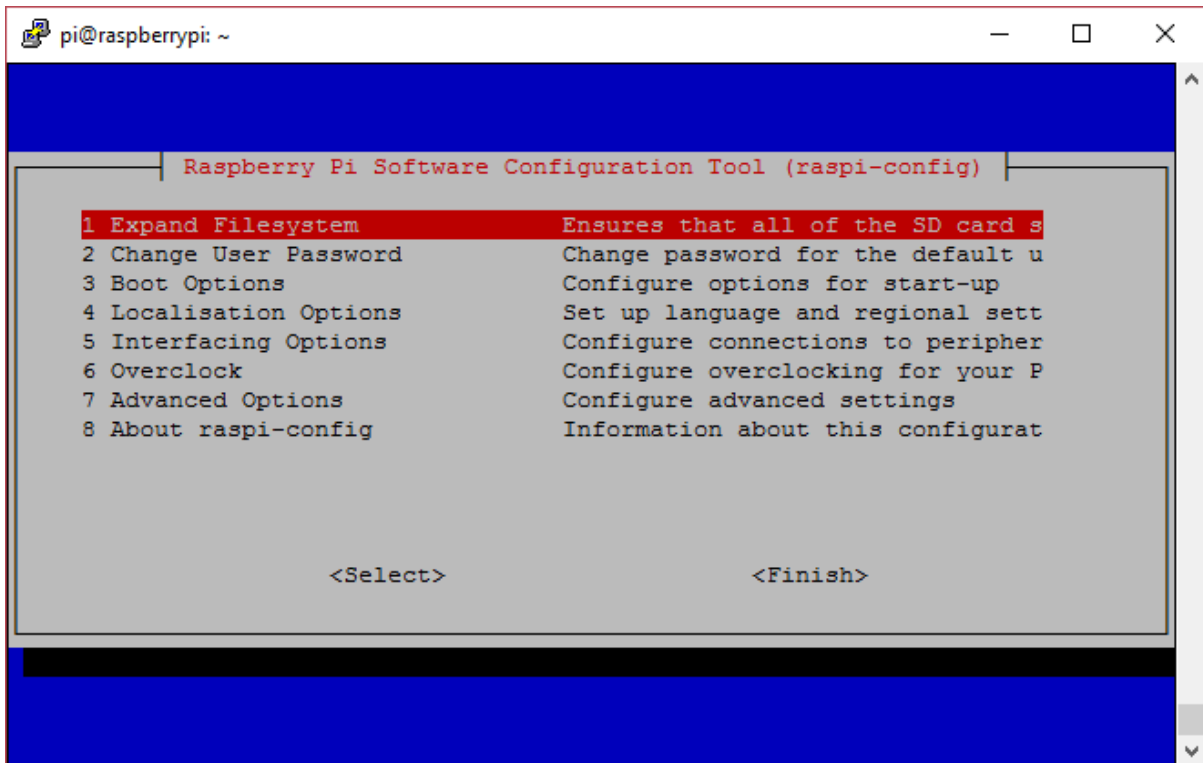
pi@raspberrypi: ~

Raspberry Pi Software Configuration Tool (raspi-config)

| | |
|---|---|
| 1 Expand Filesystem | Ensures that all of the SD card s |
| 2 Change User Password | Change password for the default u |
| 3 Boot Options | Configure options for start-up |
| 4 Localisation Options | Set up language and regional sett |
| 5 Interfacing Options | Configure connections to peripher |
| 6 Overclock | Configure overclocking for your P |
| 7 Advanced Options | Configure advanced settings |
| 8 About raspi-config | Information about this configurat |

<Select>    <Finish>